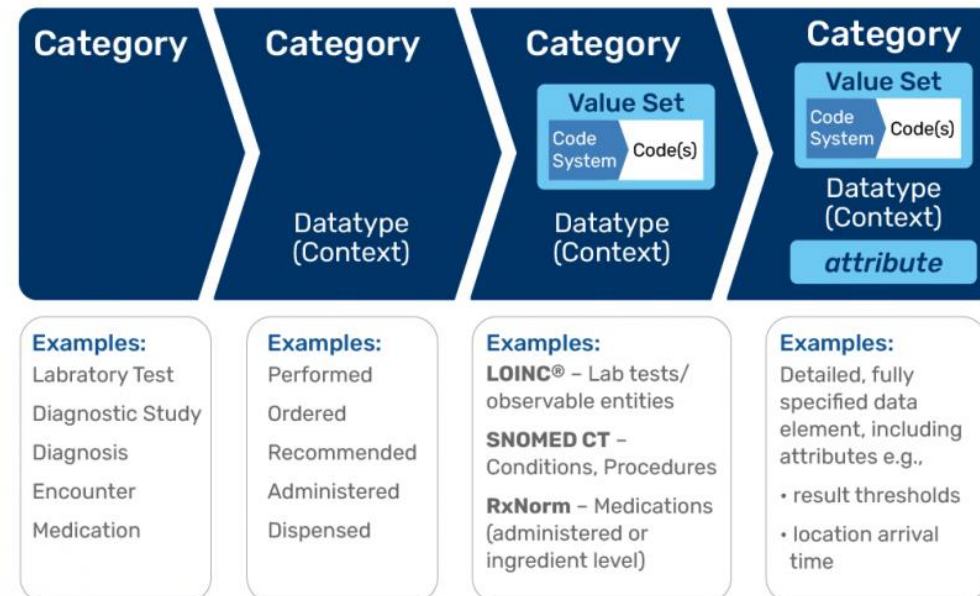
Category

Category

Datatype (Context)

Category

Value Set

Code System

Code(s)

Datatype (Context)

Category

Value Set

Code System

Code(s)

Datatype (Context)

attribute

Examples:
Labratory Test
Diagnostic Study
Diagnosis
Encounter
Medication

Examples:
Performed
Ordered
Recommended
Administered
Dispensed

Examples:
LOINC® – Lab tests/ observable entities

SNOMED CT – Conditions, Procedures

RxNorm – Medications (administered or ingredient level)

Examples:
Detailed, fully specified data element, including attributes e.g.,

• result thresholds

• location arrival time